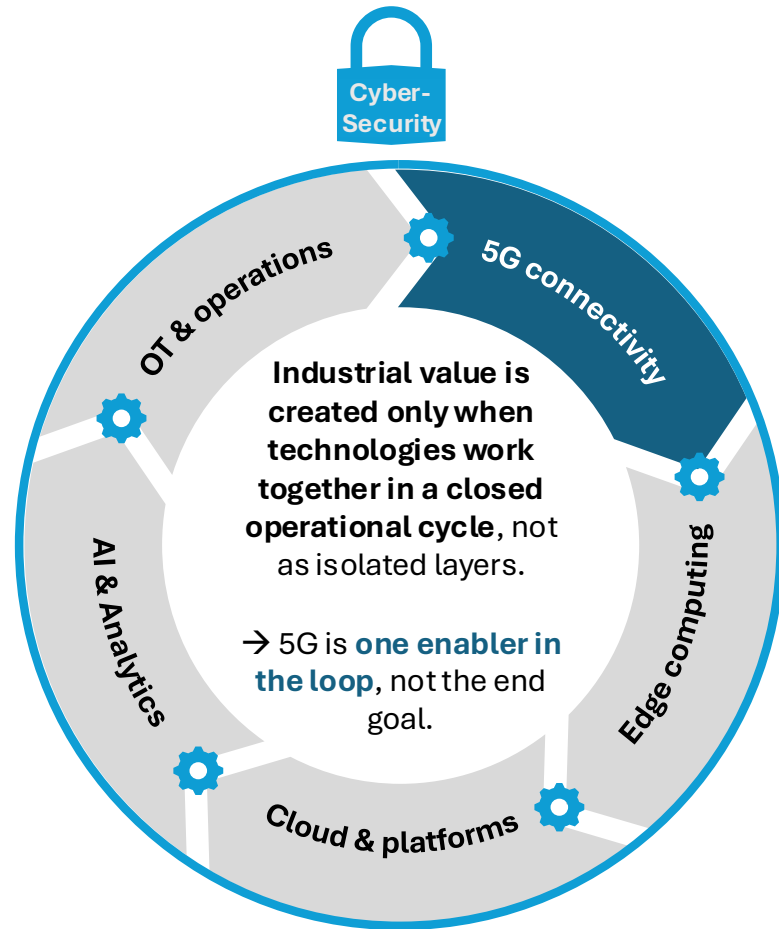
Cyber-Security

5G connectivity

Edge computing

Cloud & platforms

AI & Analytics

OT & operations

Industrial value is created only when technologies work together in a closed operational cycle, not as isolated layers.

→ 5G is one enabler in the loop, not the end goal.